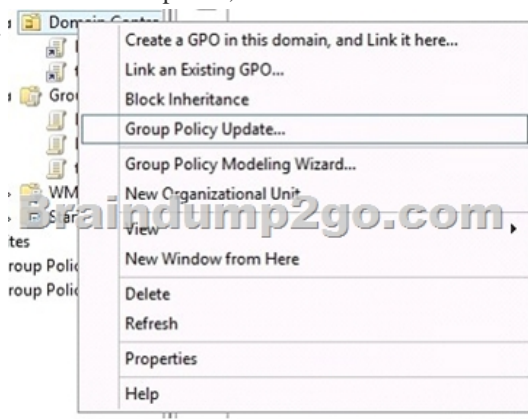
Domain Contr
Gro
WM
Sta
tes
roup Polic
roup Polic

Create a GPO in this domain, and Link it here...
Link an Existing GPO...
Block Inheritance
Group Policy Update...
Group Policy Modeling Wizard...
New Organizational Unit
View
New Window from Here
Delete
Refresh
Properties
Help

Braindump2go.com